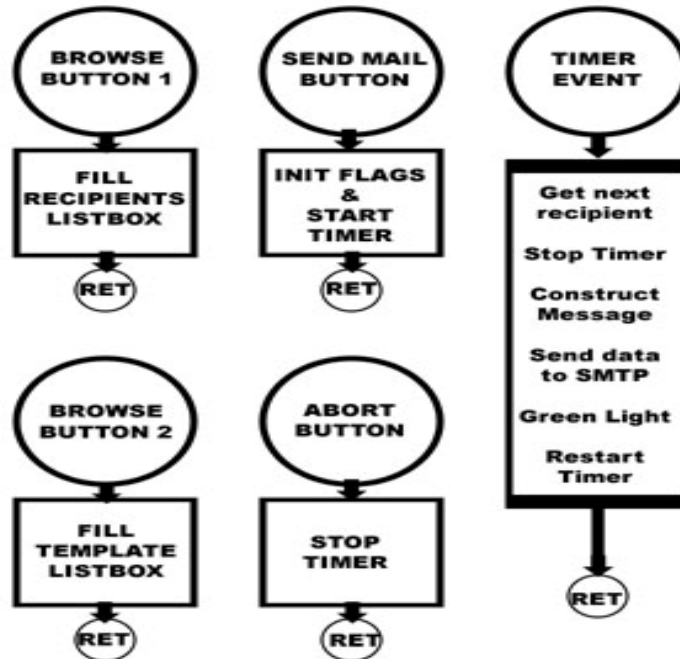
BROWSE BUTTON 1

FILL RECIPIENTS LISTBOX

RET

SEND MAIL BUTTON

INIT FLAGS & START TIMER

RET

TIMER EVENT

Get next recipient

Stop Timer

Construct Message

Send data to SMTP

Green Light

Restart Timer

RET

BROWSE BUTTON 2

FILL TEMPLATE LISTBOX

RET

ABORT BUTTON

STOP TIMER

RET